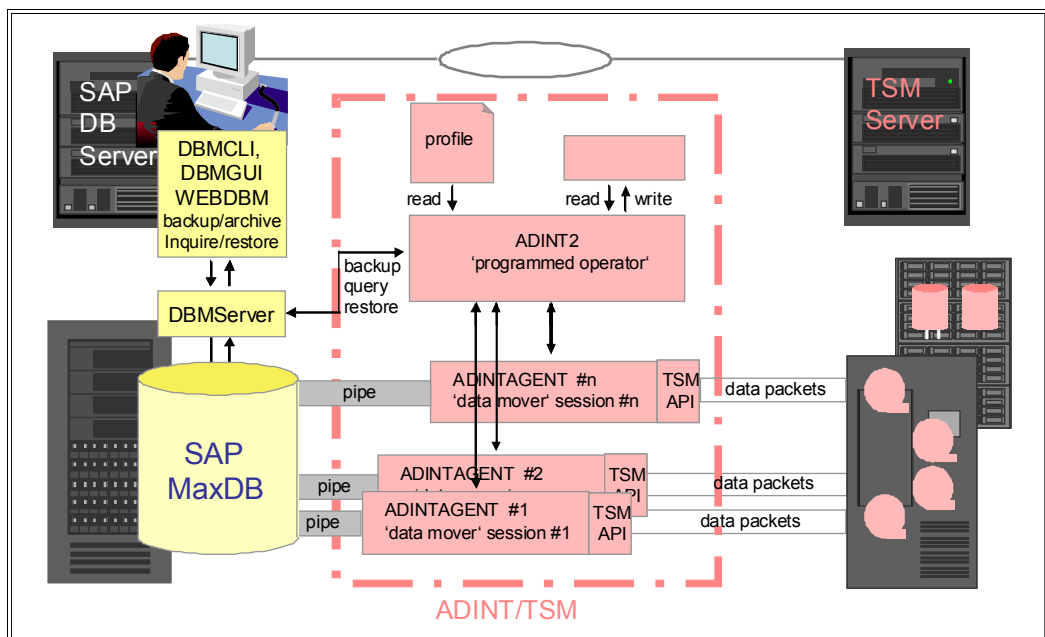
SAP DB Server

DBMCLI, DBMGUI WEBDBM backup/archive Inquire/restore

DBMServer

SAP MaxDB

TSM Server

profile

read

read

write

ADINT2
'programmed operator'

backup
query
restore

pipe

ADINTAGENT #n
'data mover' session #n

TSM API

data packets

pipe

ADINTAGENT #2
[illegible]

TSM
API

data packets

pipe

ADINTAGENT #1
'data mover' session #1

TSM API

data packets

ADINT/TSM